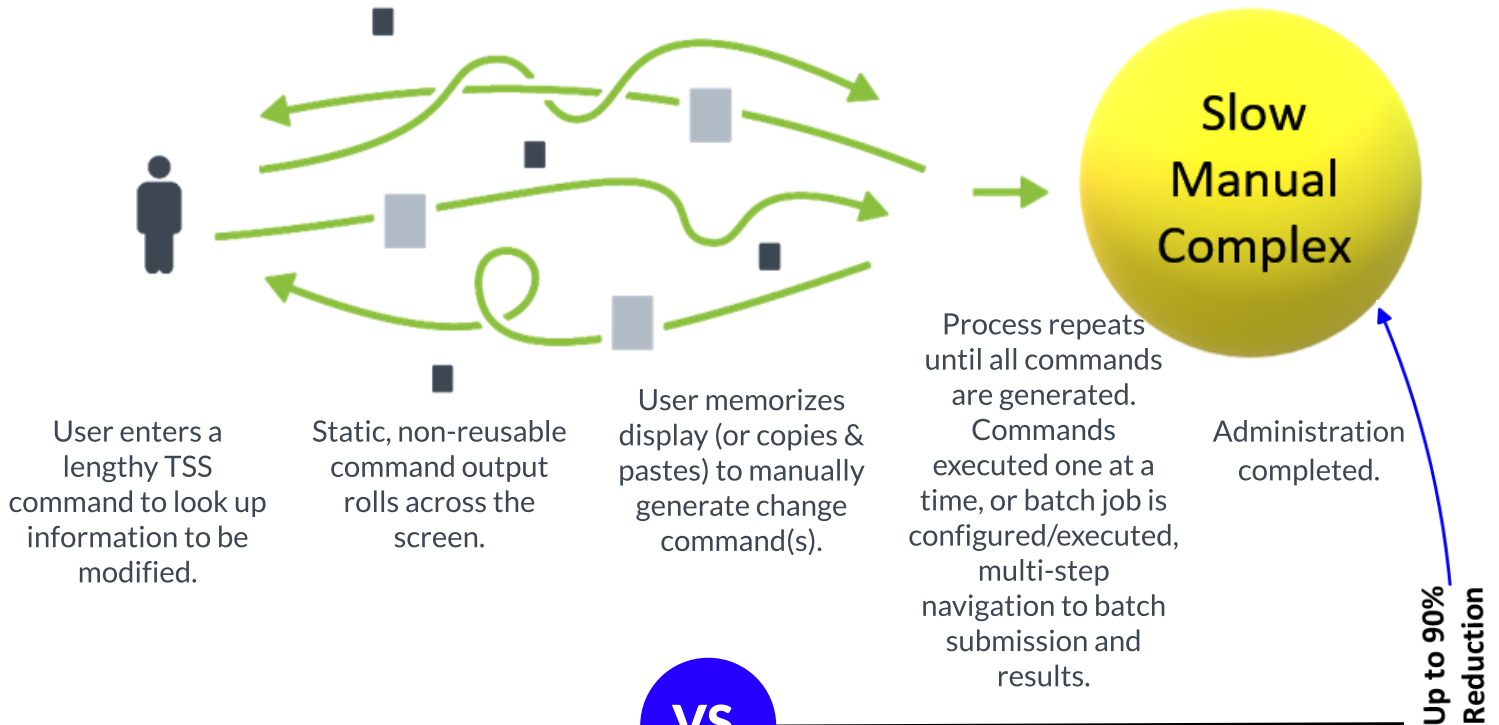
Slow
Manual
Complex

User enters a lengthy TSS command to look up information to be modified.

Static, non-reusable command output rolls across the screen.

User memorizes display (or copies & pastes) to manually generate change command(s).

Process repeats until all commands are generated. Commands executed one at a time, or batch job is configured/executed, multi-step navigation to batch submission and results.

Administration completed.

Up to 90% Reduction

VS